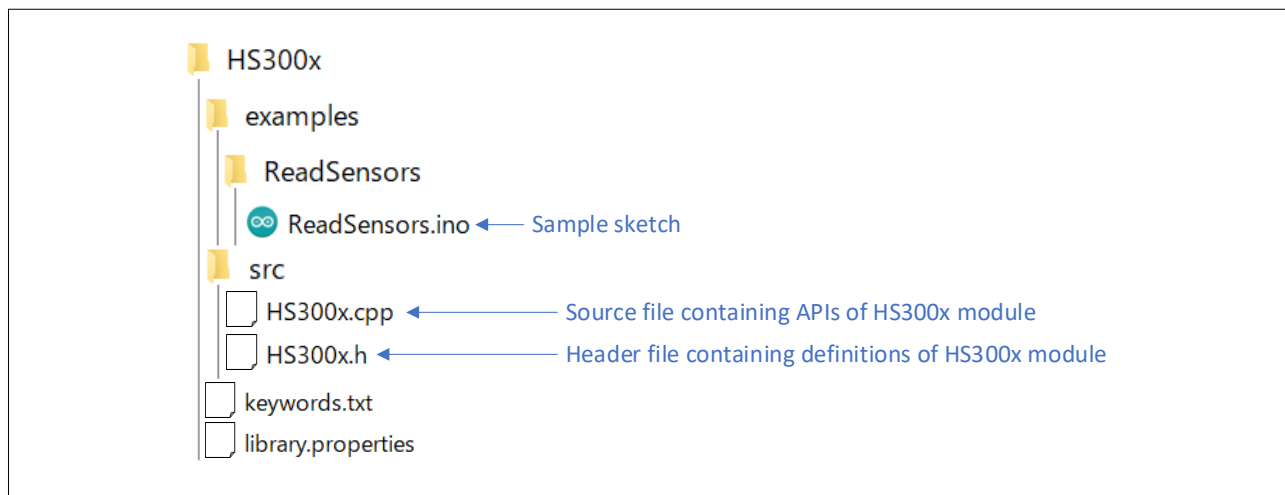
HS300x

examples

ReadSensors

ReadSensors.ino

Sample sketch

src

HS300x.cpp

Source file containing APIs of HS300x module

HS300x.h

Header file containing definitions of HS300x module

keywords.txt

library.properties